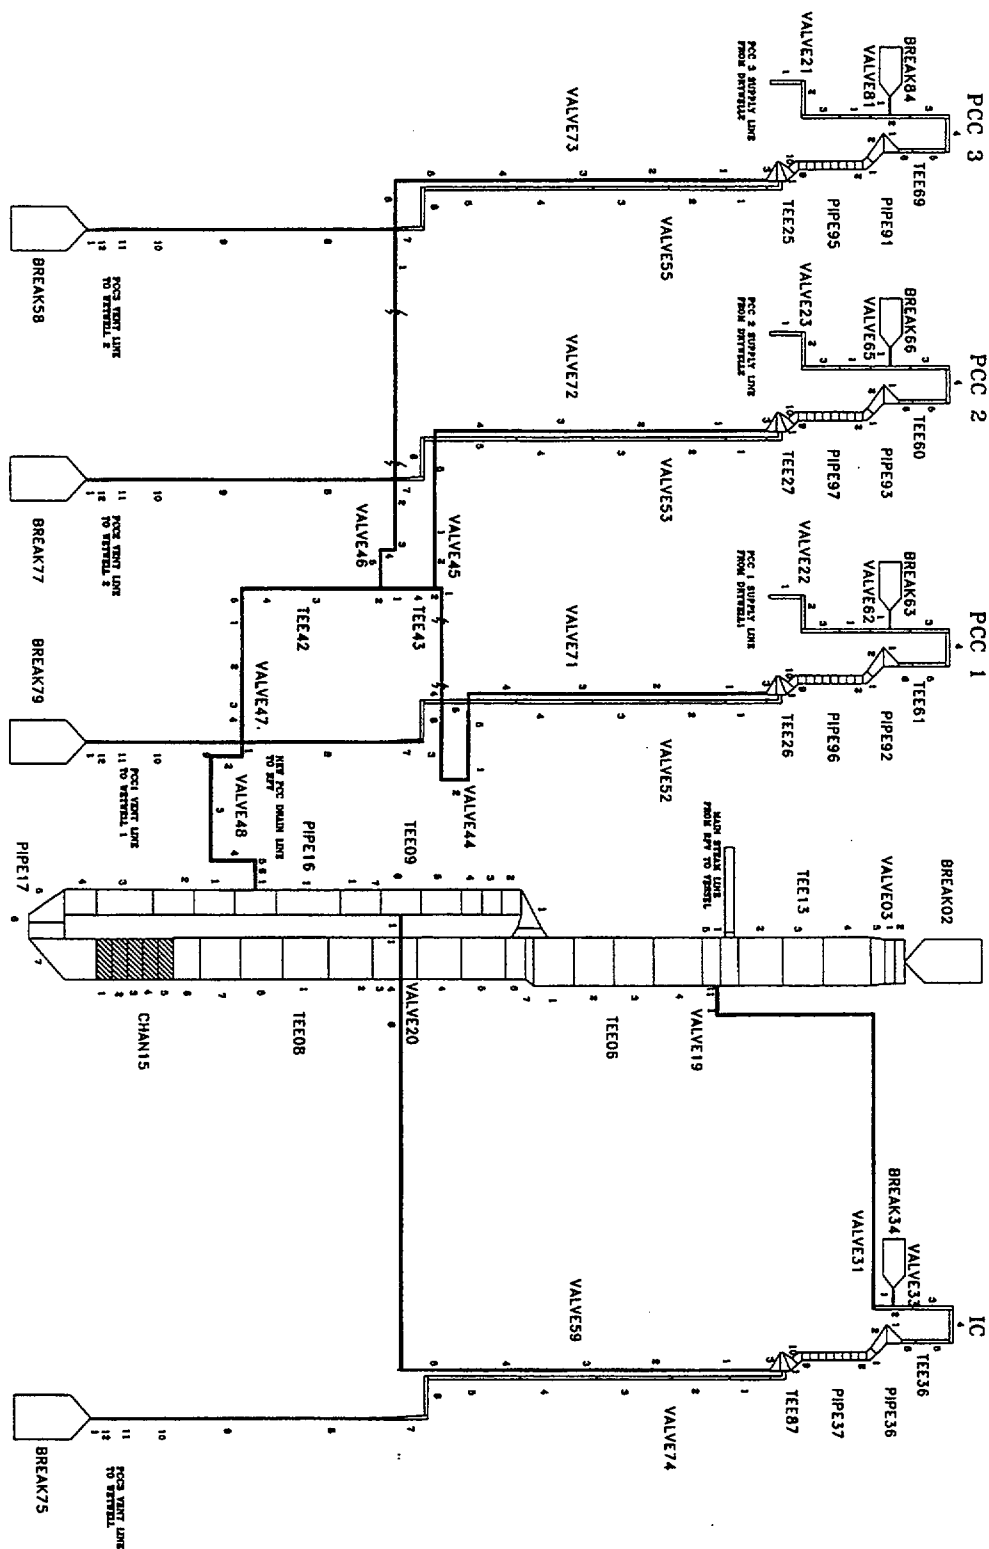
PCC 3

BREAK84
VALVE81
VALVE21
PCC 3 SUPPLY LINE FROM DRYWELL
TEE69
PIPE91
PIPE95
TEE25
VALVE73
VALVE55
BREAK58
PCC3 VENT LINE TO WETWELL 2

PCC 2

BREAK66
VALVE65
VALVE23
PCC 2 SUPPLY LINE FROM DRYWELL
TEE60
PIPE93
PIPE97
TEE27
VALVE72
VALVE53
BREAK77
PCC2 VENT LINE TO WETWELL 2
VALVE46
VALVE45

PCC 1

BREAK63
VALVE62
VALVE22
PCC 1 SUPPLY LINE FROM DRYWELL
TEE61
PIPE92
PIPE96
TEE26
VALVE71
VALVE52
TEE43
TEE42
VALVE47.
BREAK79
PCC1 VENT LINE TO WETWELL 1
VALVE44
NEW PCC DRAIN LINE TO RPV
VALVE48
PIPE16
TEE09
PIPE17
MAIN STEAM LINE FROM RPV TO TURBINE
TEE13
VALVE03
BREAK02
CHAN15
TEE08
VALVE20
TEE06
VALVE19

IC

BREAK34
VALVE33
VALVE31
TEE36
PIPE36
PIPE37
TEE87
VALVE59
VALVE74
BREAK75
PCC3 VENT LINE TO WETWELL